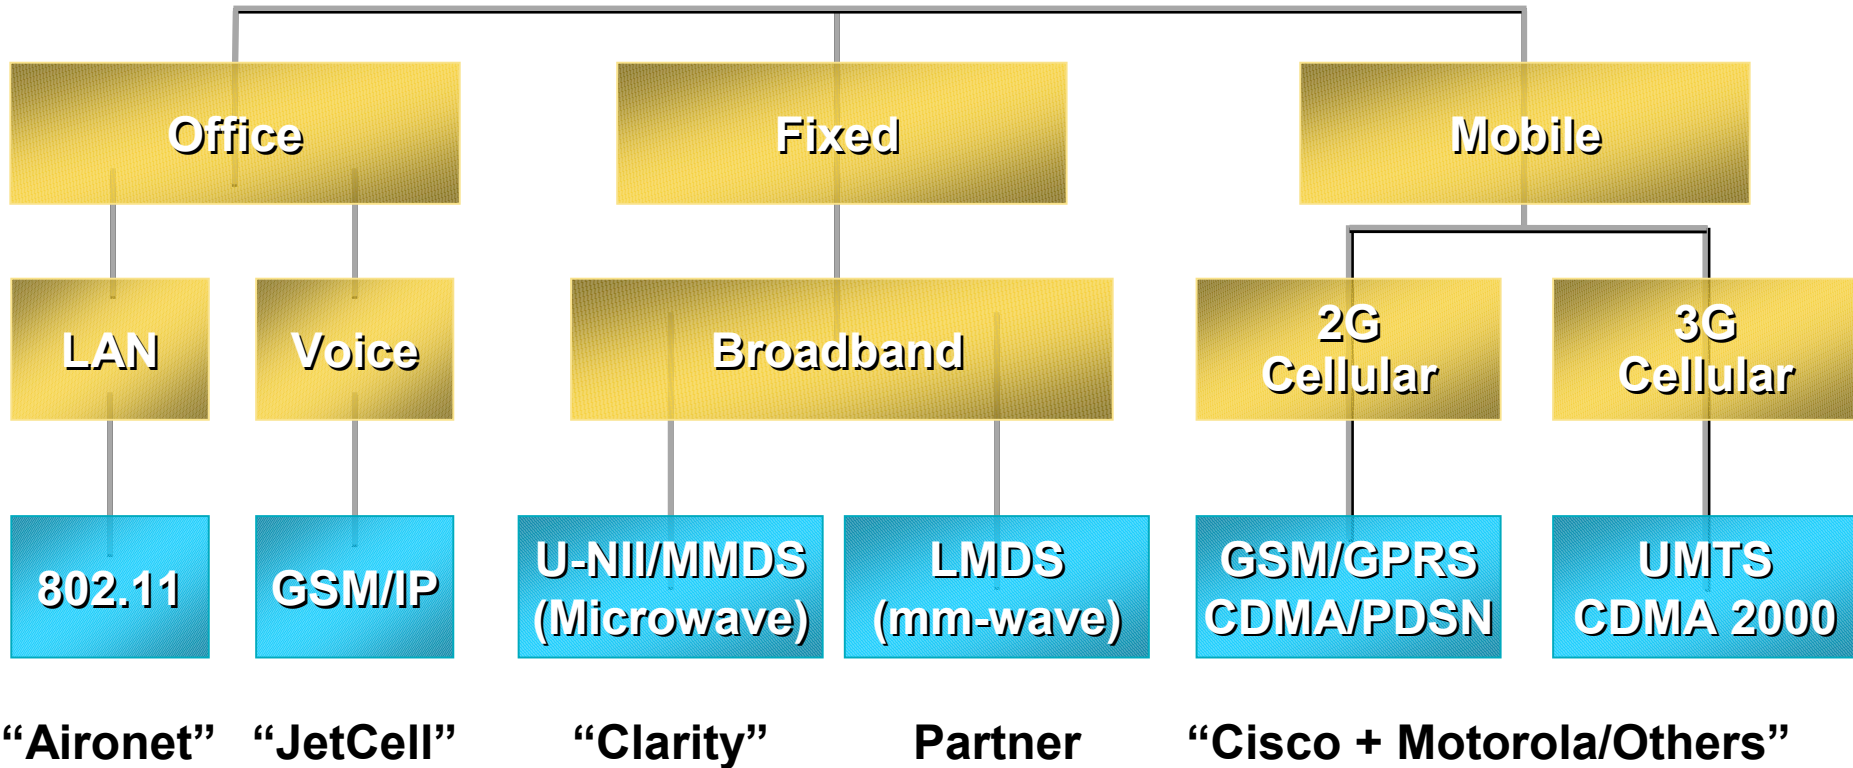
Office

Fixed

Mobile

LAN

Voice

Broadband

2G Cellular

3G Cellular

802.11

GSM/IP

U-NII/MMDS (Microwave)

LMDS (mm-wave)

GSM/GPRS CDMA/PDSN

UMTS CDMA 2000

“Aironet” “JetCell” “Clarity” Partner “Cisco + Motorola/Others”